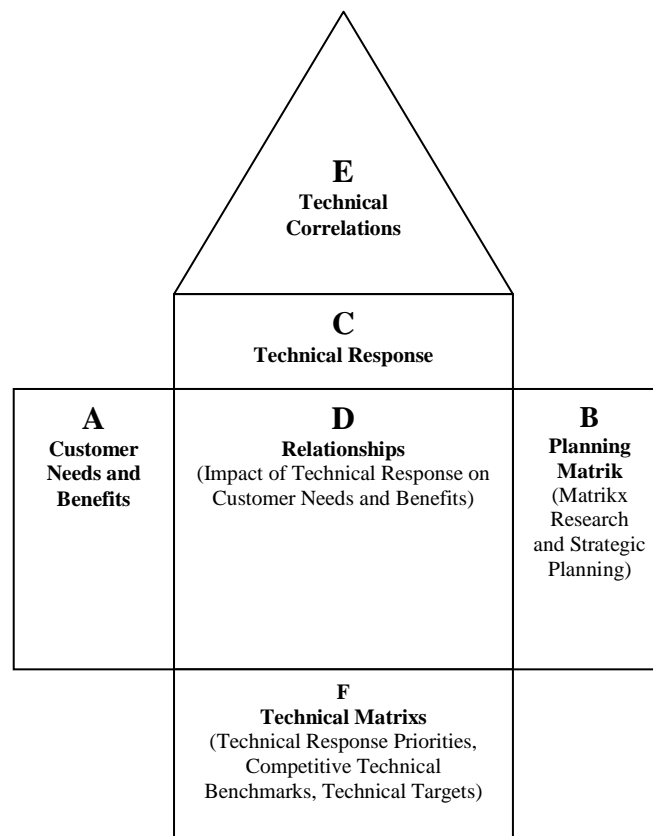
E
Technical Correlations

C
Technical Response

A
Customer Needs and Benefits

D
Relationships
(Impact of Technical Response on Customer Needs and Benefits)

B
Planning Matrik
(Matrikx Research and Strategic Planning)

F
Technical Matrixs
(Technical Response Priorities, Competitive Technical Benchmarks, Technical Targets)